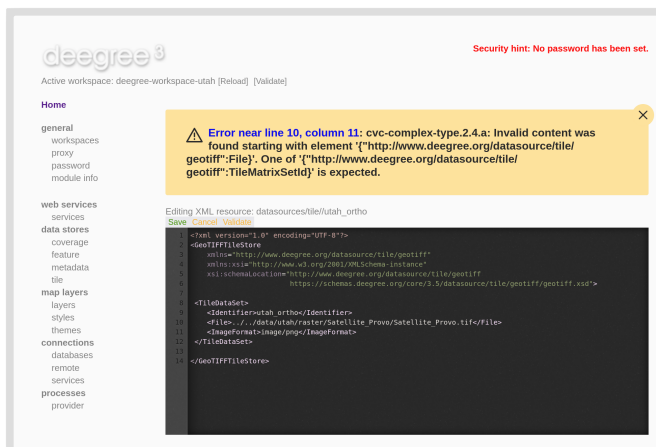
deegree 3

Security hint: No password has been set.

Active workspace: deegree-workspace-utah [Reload] [Validate]

Home

general
workspaces
proxy
password
module info

web services
services

data stores
coverage
feature
metadata
tile

map layers
layers
styles
themes

connections
databases
remote
services

processes
provider

Error near line 10, column 11: cvc-complex-type.2.4.a: Invalid content was found starting with element '{"http://www.deegree.org/datasource/tile/geotiff":File}'. One of '{"http://www.deegree.org/datasource/tile/geotiff":TileMatrixSetId}' is expected.

Editing XML resource: datasources/tile//utah_ortho

Save Cancel Validate

1 <?xml version="1.0" encoding="UTF-8"?>
2 <GeoTIFFTileStore
3 xmlns="http://www.deegree.org/datasource/tile/geotiff"
4 xmlns:xsi="http://www.w3.org/2001/XMLSchema-instance"
5 xsi:schemaLocation="http://www.deegree.org/datasource/tile/geotiff
6 https://schemas.deegree.org/core/3.5/datasource/tile/geotiff/geotiff.xsd">
7
8 <TileDataSet>
9 <Identifier>utah_ortho</Identifier>
10 <File>../../data/utah/raster/Satellite_Provo/Satellite_Provo.tif</File>
11 <ImageFormat>image/png</ImageFormat>
12 </TileDataSet>
13
14 </GeoTIFFTileStore>